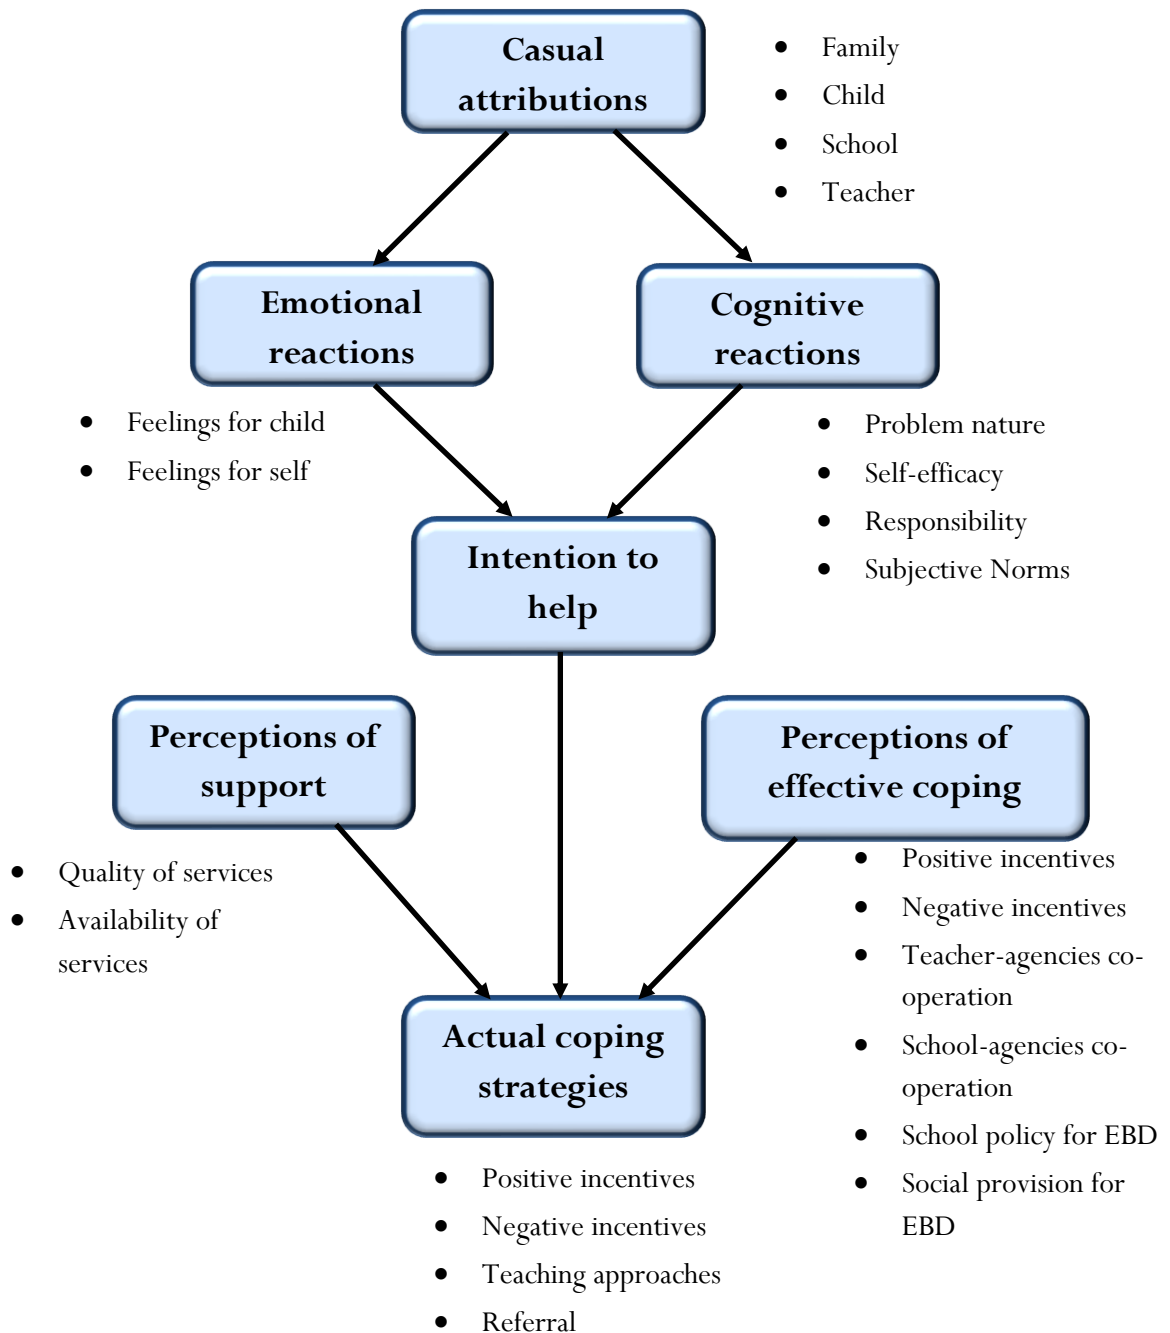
Casual attributions

- Family
- Child
- School
- Teacher

Emotional reactions

- Feelings for child
- Feelings for self

Cognitive reactions

- Problem nature
- Self-efficacy
- Responsibility
- Subjective Norms

Intention to help

Perceptions of support

- Quality of services
- Availability of services

Perceptions of effective coping

- Positive incentives
- Negative incentives
- Teacher-agencies co-operation
- School-agencies co-operation
- School policy for EBD
- Social provision for EBD

Actual coping strategies

- Positive incentives
- Negative incentives
- Teaching approaches
- Referral